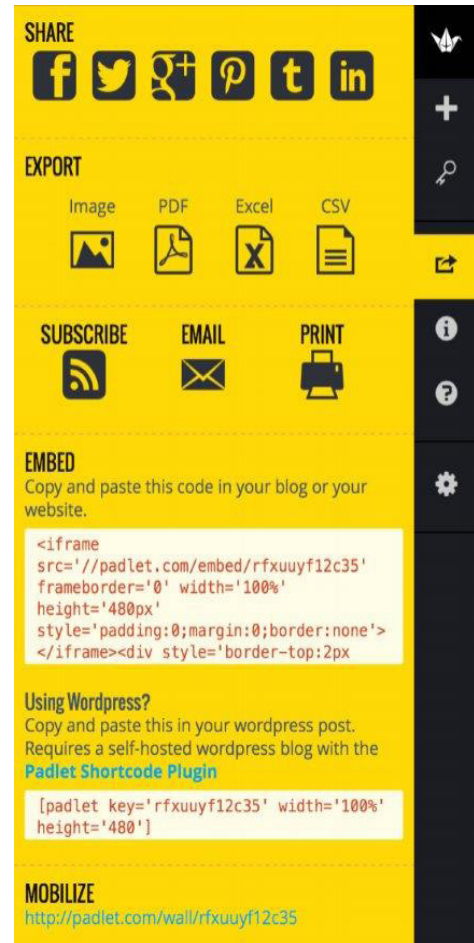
SHARE

EXPORT

Image PDF Excel CSV

SUBSCRIBE EMAIL PRINT

EMBED
Copy and paste this code in your blog or your website.

<iframe src='//padlet.com/embed/rfxuuyf12c35' frameborder='0' width='100%' height='480px' style='padding:0;margin:0;border:none'></iframe><div style='border-top:2px

Using Wordpress?
Copy and paste this in your wordpress post. Requires a self-hosted wordpress blog with the Padlet Shortcode Plugin

[padlet key='rfxuuyf12c35' width='100%' height='480']

MOBILIZE
http://padlet.com/wall/rfxuuyf12c35